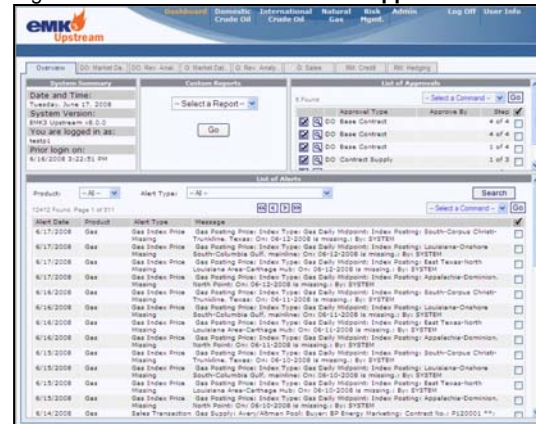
emk Upstream

Dashboard Domestic Crude Oil International Crude Oil Natural Gas Risk Mgmt. Admin Log Off User Info

Overview | DO Market Da | DO Rev. Anal | IO Market Dat | IO Rev. Analy | IO Sales | RM Credit | RM Hedging

System Summary
Date and Time:
Tuesday, June 17, 2008
System Version:
EMK3 Upstream v8.0.0
You are logged in as:
testp1
Prior login on:
6/16/2008 3:22:51 PM

Custom Reports
-- Select a Report --
Go

List of Approvals
5 Found
-- Select a Command -- Go

| Approval Type | Approve By | Step |
|---|---|---|
| DO Base Contract | | 4 of 4 |
| DO Base Contract | | 4 of 4 |
| DO Base Contract | | 1 of 4 |
| DO Contract Supply | | 1 of 3 |

List of Alerts
Product: -- All -- Alert Type: -- All -- Search
12412 Found. Page 1 of 311
-- Select a Command -- Go

| Alert Date | Product | Alert Type | Message |
|---|---|---|---|
| 6/17/2008 | Gas | Gas Index Price Missing | Gas Posting Price: Index Type: Gas Daily Midpoint: Index Posting: South-Corpus Christi-Truckline, Texas: On: 06-12-2008 is missing.: By: SYSTEM |
| 6/17/2008 | Gas | Gas Index Price Missing | Gas Posting Price: Index Type: Gas Daily Midpoint: Index Posting: Louisiana-Onshore South-Columbia Gulf, mainline: On: 06-12-2008 is missing.: By: SYSTEM |
| 6/17/2008 | Gas | Gas Index Price Missing | Gas Posting Price: Index Type: Gas Daily Midpoint: Index Posting: East Texas-North Louisiana Area-Carthage Hub: On: 06-12-2008 is missing.: By: SYSTEM |
| 6/17/2008 | Gas | Gas Index Price Missing | Gas Posting Price: Index Type: Gas Daily Midpoint: Index Posting: Appalachia-Dominion, North Point: On: 06-12-2008 is missing.: By: SYSTEM |
| 6/16/2008 | Gas | Gas Index Price Missing | Gas Posting Price: Index Type: Gas Daily Midpoint: Index Posting: South-Corpus Christi-Truckline, Texas: On: 06-11-2008 is missing.: By: SYSTEM |
| 6/16/2008 | Gas | Gas Index Price Missing | Gas Posting Price: Index Type: Gas Daily Midpoint: Index Posting: Louisiana-Onshore South-Columbia Gulf, mainline: On: 06-11-2008 is missing.: By: SYSTEM |
| 6/16/2008 | Gas | Gas Index Price Missing | Gas Posting Price: Index Type: Gas Daily Midpoint: Index Posting: East Texas-North Louisiana Area-Carthage Hub: On: 06-11-2008 is missing.: By: SYSTEM |
| 6/16/2008 | Gas | Gas Index Price Missing | Gas Posting Price: Index Type: Gas Daily Midpoint: Index Posting: Appalachia-Dominion, North Point: On: 06-11-2008 is missing.: By: SYSTEM |
| 6/15/2008 | Gas | Gas Index Price Missing | Gas Posting Price: Index Type: Gas Daily Midpoint: Index Posting: South-Corpus Christi-Truckline, Texas: On: 06-10-2008 is missing.: By: SYSTEM |
| 6/15/2008 | Gas | Gas Index Price Missing | Gas Posting Price: Index Type: Gas Daily Midpoint: Index Posting: Louisiana-Onshore South-Columbia Gulf, mainline: On: 06-10-2008 is missing.: By: SYSTEM |
| 6/15/2008 | Gas | Gas Index Price Missing | Gas Posting Price: Index Type: Gas Daily Midpoint: Index Posting: East Texas-North Louisiana Area-Carthage Hub: On: 06-10-2008 is missing.: By: SYSTEM |
| 6/15/2008 | Gas | Gas Index Price Missing | Gas Posting Price: Index Type: Gas Daily Midpoint: Index Posting: Appalachia-Dominion, North Point: On: 06-10-2008 is missing.: By: SYSTEM |
| 6/14/2008 | Gas | Sales Transaction | Gas Supply: Avery/Altman Pool: Buyer: BP Energy Marketing: Contract No.: P120001 **: |